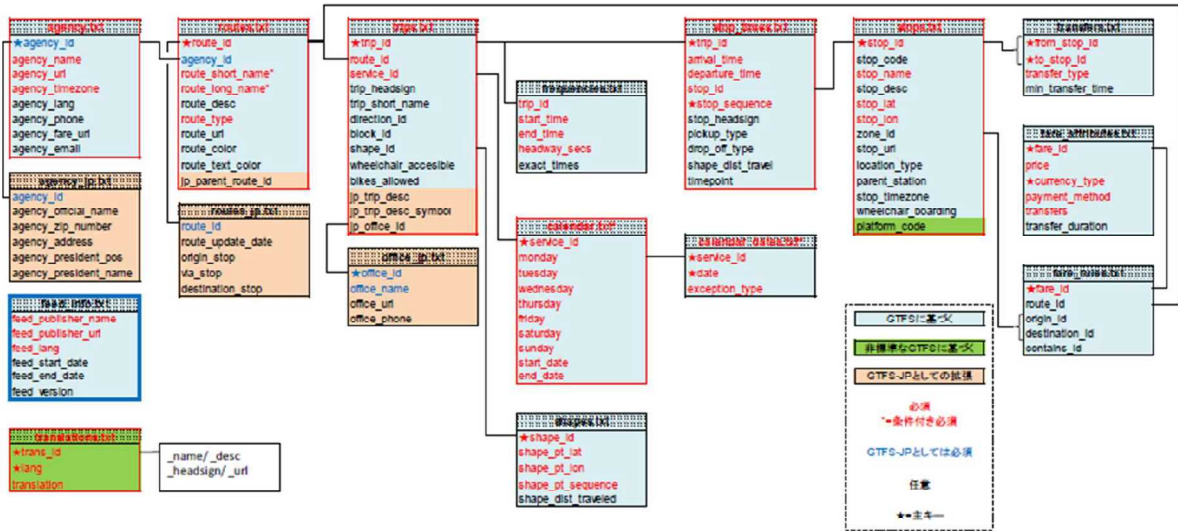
agency.txt
★agency_id
agency_name
agency_url
agency_timezone
agency_lang
agency_phone
agency_fare_url
agency_email

agency_jp.txt
agency_id
agency_official_name
agency_zip_number
agency_address
agency_president_pos
agency_president_name

feed_info.txt
feed_publisher_name
feed_publisher_url
feed_lang
feed_start_date
feed_end_date
feed_version

translations.txt
★trans_id
★lang
translation

_name/_desc
_headsign/_url

routes.txt
★route_id
agency_id
route_short_name*
route_long_name*
route_desc
route_type
route_url
route_color
route_text_color
jp_parent_route_id

routes_jp.txt
route_id
route_update_date
origin_stop
via_stop
destination_stop

trips.txt
★trip_id
route_id
service_id
trip_headsign
trip_short_name
direction_id
block_id
shape_id
wheelchair_accesible
bikes_allowed
jp_trip_desc
jp_trip_desc_symbol
jp_office_id

office_jp.txt
★office_id
office_name
office_url
office_phone

frequencies.txt
trip_id
start_time
end_time
headway_secs
exact_times

calendar.txt
★service_id
monday
tuesday
wednesday
thursday
friday
saturday
sunday
start_date
end_date

shapes.txt
★shape_id
shape_pt_lat
shape_pt_lon
shape_pt_sequence
shape_dist_traveled

stop_times.txt
★trip_id
arrival_time
departure_time
stop_id
★stop_sequence
stop_headsign
pickup_type
drop_off_type
shape_dist_travel
timepoint

calendar_dates.txt
★service_id
★date
exception_type

stops.txt
★stop_id
stop_code
stop_name
stop_desc
stop_lat
stop_lon
zone_id
stop_url
location_type
parent_station
stop_timezone
wheelchair_boarding
platform_code

transfers.txt
★from_stop_id
★to_stop_id
transfer_type
min_transfer_time

fare_attributes.txt
★fare_id
price
★currency_type
payment_method
transfers
transfer_duration

fare_rules.txt
★fare_id
route_id
origin_id
destination_id
contains_id

GTFSに基づく
非標準なGTFSに基づく
GTFS-JPとしての拡張
必須
*=条件付き必須
GTFS-JPとしては必須
任意
★=主キー